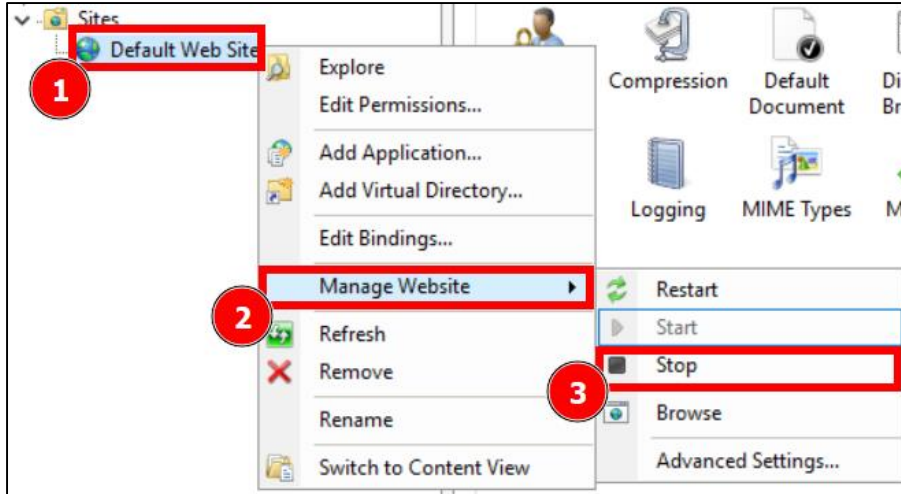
Sites

Default Web Site

1

Explore

Edit Permissions...

Add Application...

Add Virtual Directory...

Edit Bindings...

Manage Website

2

Refresh

Remove

Rename

Switch to Content View

Compression

Default Document

Di Br

Logging

MIME Types

M

Restart

Start

Stop

3

Browse

Advanced Settings...